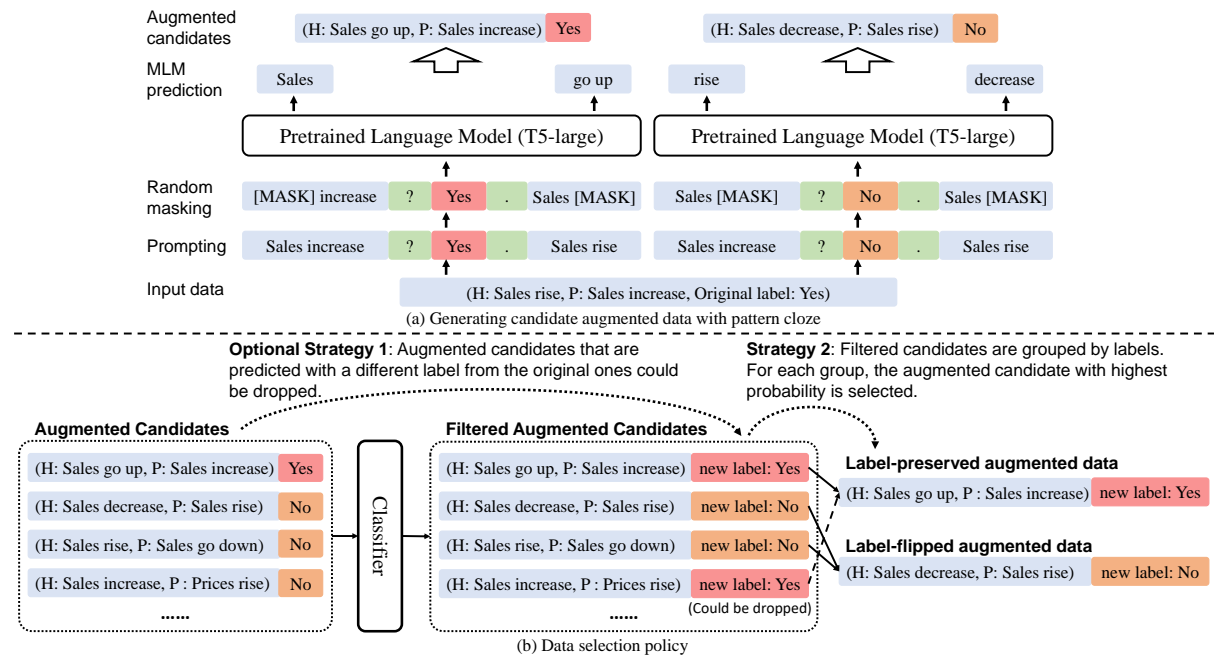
Augmented candidates

(H: Sales go up, P: Sales increase) Yes

(H: Sales decrease, P: Sales rise) No

MLM prediction

Sales

go up

rise

decrease

Pretrained Language Model (T5-large)

Pretrained Language Model (T5-large)

Random masking

[MASK] increase ? Yes . Sales [MASK]

Sales [MASK] ? No . Sales [MASK]

Prompting

Sales increase ? Yes . Sales rise

Sales increase ? No . Sales rise

Input data

(H: Sales rise, P: Sales increase, Original label: Yes)

(a) Generating candidate augmented data with pattern cloze

**Optional Strategy 1**: Augmented candidates that are predicted with a different label from the original ones could be dropped.

**Strategy 2**: Filtered candidates are grouped by labels. For each group, the augmented candidate with highest probability is selected.

**Augmented Candidates**

(H: Sales go up, P: Sales increase) Yes

(H: Sales decrease, P: Sales rise) No

(H: Sales rise, P: Sales go down) No

(H: Sales increase, P : Prices rise) No

......

Classifier

**Filtered Augmented Candidates**

(H: Sales go up, P: Sales increase) new label: Yes

(H: Sales decrease, P: Sales rise) new label: No

(H: Sales rise, P: Sales go down) new label: No

(H: Sales increase, P : Prices rise) new label: Yes

(Could be dropped)

......

**Label-preserved augmented data**

(H: Sales go up, P : Sales increase) new label: Yes

**Label-flipped augmented data**

(H: Sales decrease, P: Sales rise) new label: No

(b) Data selection policy